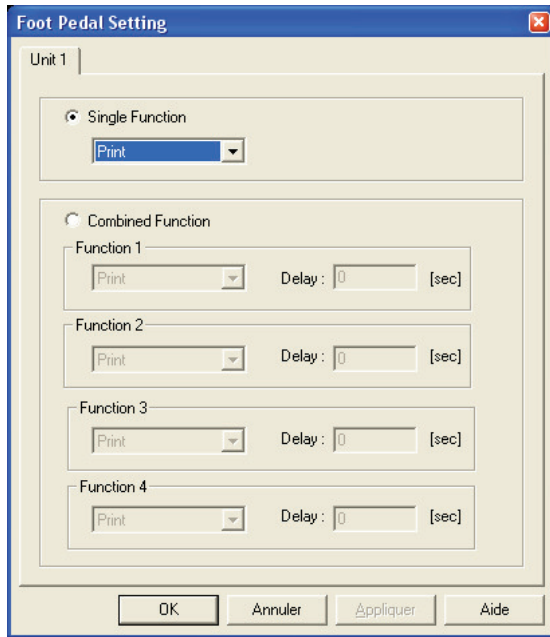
Foot Pedal Setting

Unit 1

Single Function

Print

Combined Function

Function 1

Print

Delay : 0 [sec]

Function 2

Print

Delay : 0 [sec]

Function 3

Print

Delay : 0 [sec]

Function 4

Print

Delay : 0 [sec]

OK

Annuler

Appliquer

Aide